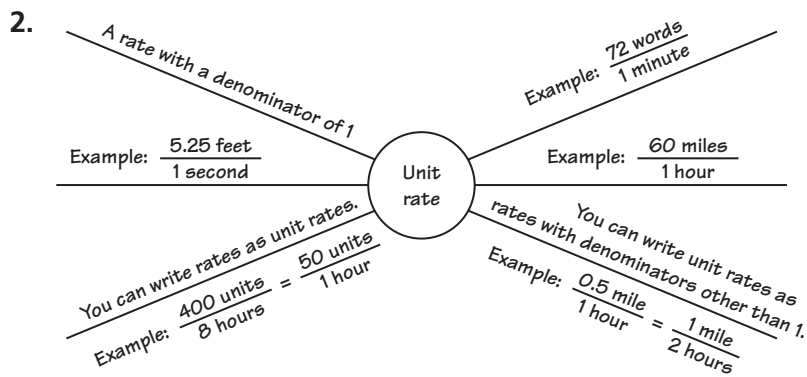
**2.**

A rate with a denominator of 1

Example: $\frac{5.25 \text{ feet}}{1 \text{ second}}$

Unit rate

You can write rates as unit rates.

Example: $\frac{400 \text{ units}}{8 \text{ hours}} = \frac{50 \text{ units}}{1 \text{ hour}}$

Example: $\frac{72 \text{ words}}{1 \text{ minute}}$

Example: $\frac{60 \text{ miles}}{1 \text{ hour}}$

You can write unit rates as rates with denominators other than 1.

Example: $\frac{0.5 \text{ mile}}{1 \text{ hour}} = \frac{1 \text{ mile}}{2 \text{ hours}}$